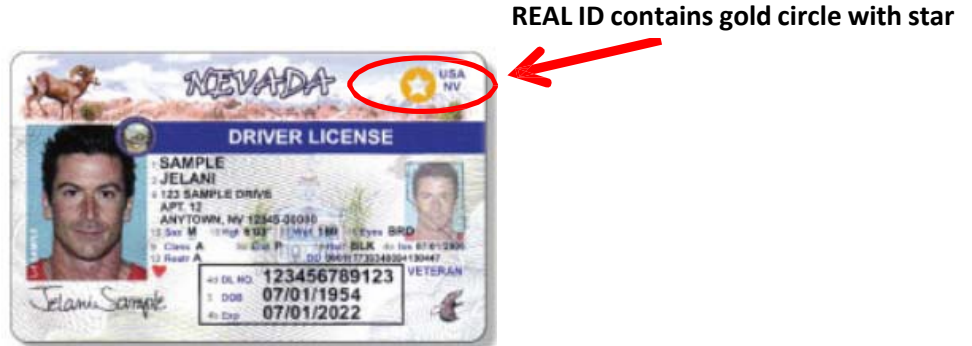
REAL ID contains gold circle with star

NEVADA

USA
NV

DRIVER LICENSE

1 SAMPLE
2 JELANI
8 123 SAMPLE DRIVE
APT. 12
ANYTOWN, NV 12345-00000
15 Sex M 16 Hgt 5'-03" 17 Wgt 180 18 Eyes BRO
9 Class A 9a End P 19 Hair BLK 4a Iss 07/01/2006
12 Restr A 5 DD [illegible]

4d DL NO. 123456789123
3 DOB 07/01/1954
4b Exp 07/01/2022

VETERAN

Jelani Sample